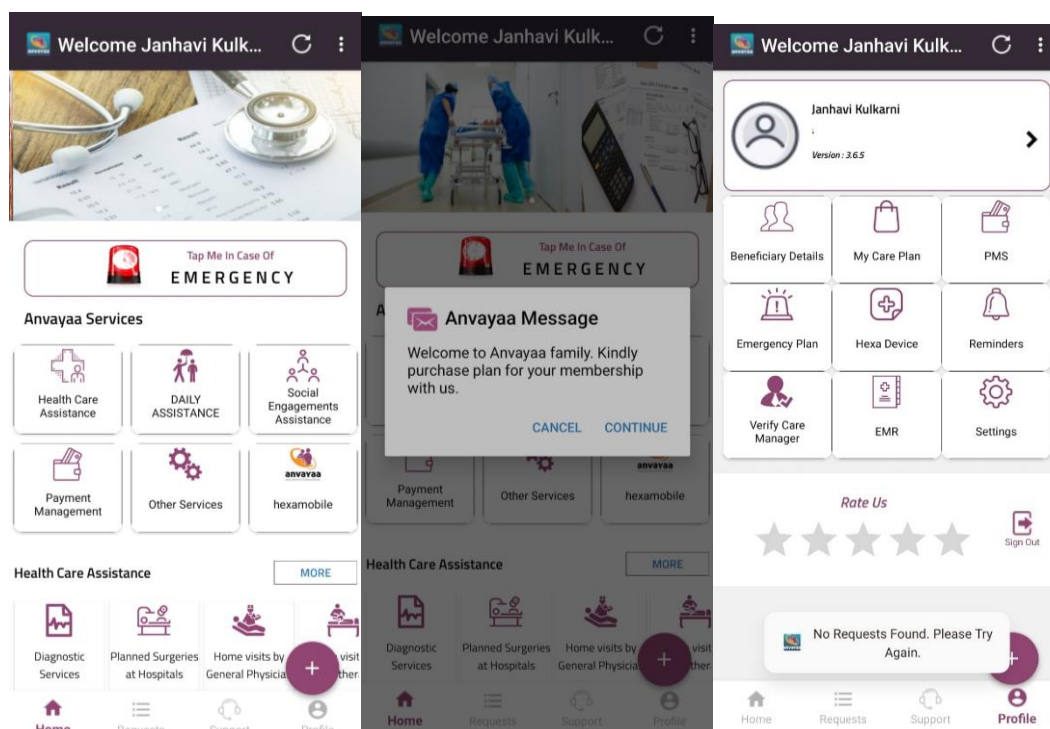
Welcome Janhavi Kulk...

Tap Me In Case Of
EMERGENCY

Anvayaa Services

Health Care Assistance
DAILY ASSISTANCE
Social Engagements Assistance
Payment Management
Other Services
anvayaa
hexamobile

Health Care Assistance
MORE

Diagnostic Services
Planned Surgeries at Hospitals
Home visits by General Physicia
visit

Home
Requests
Support
Profile

Welcome Janhavi Kulk...

Tap Me In Case Of
EMERGENCY

Anvayaa Message
Welcome to Anvayaa family. Kindly purchase plan for your membership with us.
CANCEL
CONTINUE

Payment Management
Other Services
anvayaa
hexamobile

Health Care Assistance
MORE

Diagnostic Services
Planned Surgeries at Hospitals
Home visits by General Physicia
visit

Home
Requests
Support
Profile

Welcome Janhavi Kulk...

Janhavi Kulkarni
Version : 3.6.5

Beneficiary Details
My Care Plan
PMS
Emergency Plan
Hexa Device
Reminders
Verify Care Manager
EMR
Settings

Rate Us
Sign Out

No Requests Found. Please Try Again.

Home
Requests
Support
Profile